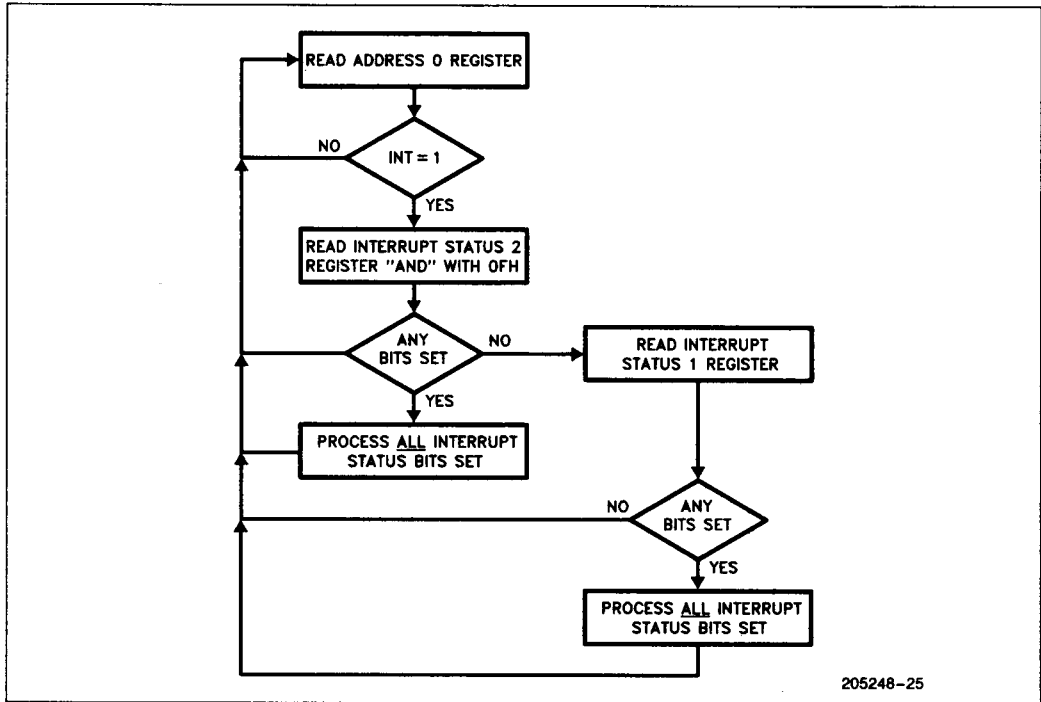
READ ADDRESS 0 REGISTER

NO

INT = 1

YES

READ INTERRUPT STATUS 2 REGISTER "AND" WITH 0FH

ANY BITS SET

NO

READ INTERRUPT STATUS 1 REGISTER

YES

PROCESS ALL INTERRUPT STATUS BITS SET

NO

ANY BITS SET

YES

PROCESS ALL INTERRUPT STATUS BITS SET

205248-25